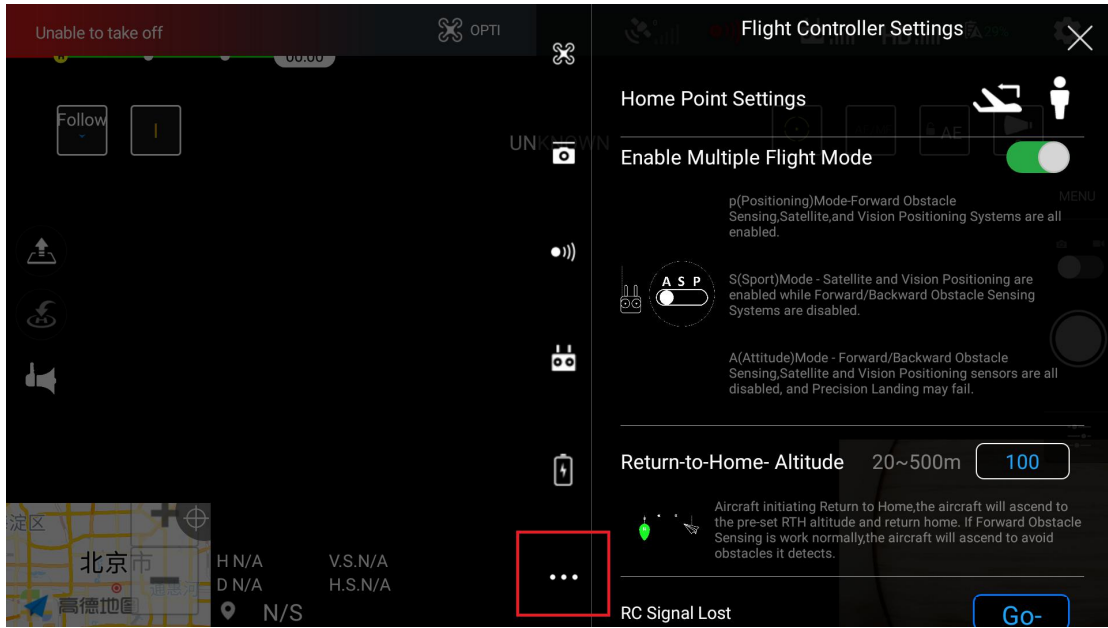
Unable to take off

OPTI

Follow

UNKNOWN

MENU

H N/A
D N/A

V.S.N/A
H.S.N/A

N/S

淀区
北京市
高德地图

Flight Controller Settings

Home Point Settings

Enable Multiple Flight Mode

p(Positioning)Mode-Forward Obstacle Sensing,Satellite,and Vision Positioning Systems are all enabled.

A S P

S(Sport)Mode - Satellite and Vision Positioning are enabled while Forward/Backward Obstacle Sensing Systems are disabled.

A(Attitude)Mode - Forward/Backward Obstacle Sensing,Satellite and Vision Positioning sensors are all disabled, and Precision Landing may fail.

Return-to-Home- Altitude 20~500m 100

Aircraft initiating Return to Home,the aircraft will ascend to the pre-set RTH altitude and return home. If Forward Obstacle Sensing is work normally,the aircraft will ascend to avoid obstacles it detects.

RC Signal Lost

Go-